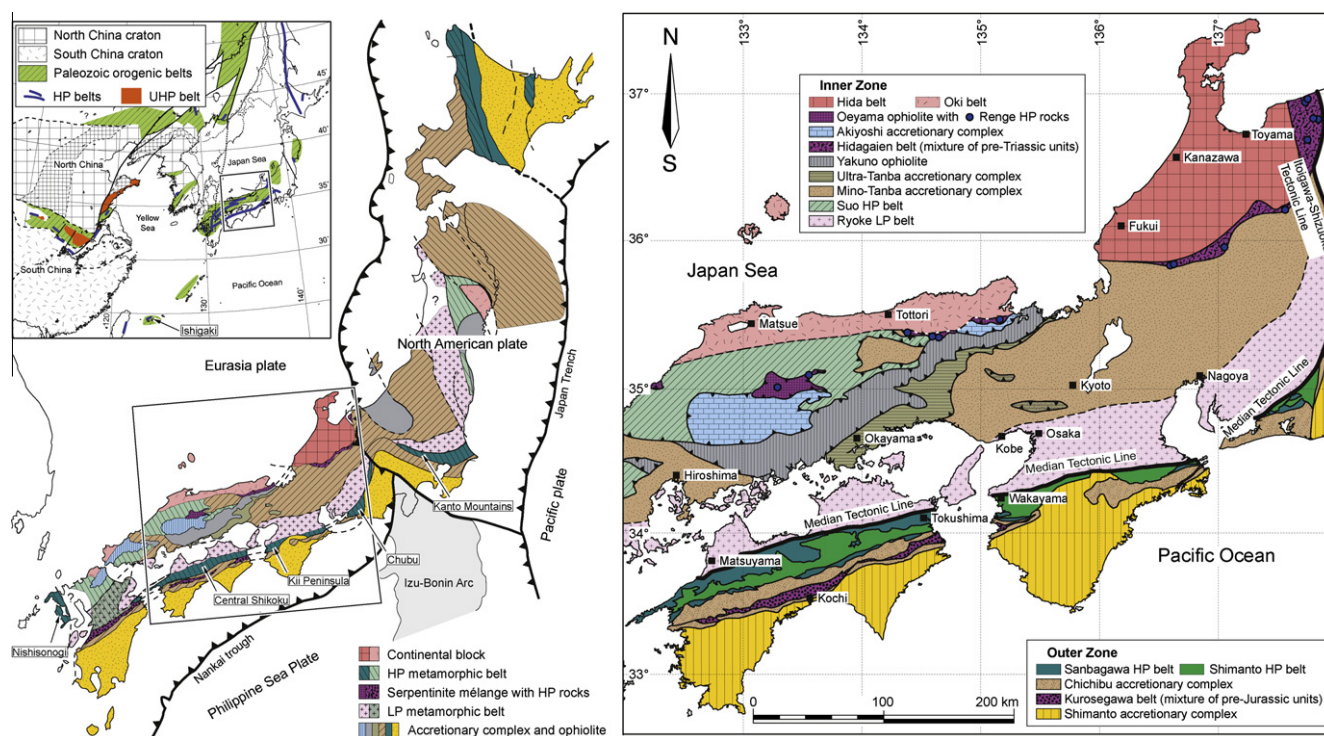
North China craton
South China craton
Paleozoic orogenic belts
HP belts
UHP belt
45°
40°
35°
30°
North China
Japan Sea
Yellow Sea
South China
Pacific Ocean
120°
130°
140°
Ishigaki

Eurasia plate
North American plate
?
Japan Trench
Pacific plate
Kanto Mountains
Chubu
Kii Peninsula
Central Shikoku
Izu-Bonin Arc
Nishisonogi
Nankai trough
Philippine Sea Plate

Continental block
HP metamorphic belt
Serpentinite mélange with HP rocks
LP metamorphic belt
Accretionary complex and ophiolite

N
S
133°
134°
135°
136°
137°
37°
36°
35°
34°
33°

Inner Zone
Hida belt
Oki belt
Oeyama ophiolite with
Renge HP rocks
Akiyoshi accretionary complex
Hidagaien belt (mixture of pre-Triassic units)
Yakuno ophiolite
Ultra-Tanba accretionary complex
Mino-Tanba accretionary complex
Suo HP belt
Ryoke LP belt

Toyama
Kanazawa
Fukui
Itoigawa-Shizuoka Tectonic Line
Japan Sea
Matsue
Tottori
Kyoto
Nagoya
Median Tectonic Line
Okayama
Kobe
Osaka
Hiroshima
Median Tectonic Line
Wakayama
Median Tectonic Line
Tokushima
Matsuyama
Kochi
Pacific Ocean

0
100
200 km

Outer Zone
Sanbagawa HP belt
Shimanto HP belt
Chichibu accretionary complex
Kurosegawa belt (mixture of pre-Jurassic units)
Shimanto accretionary complex